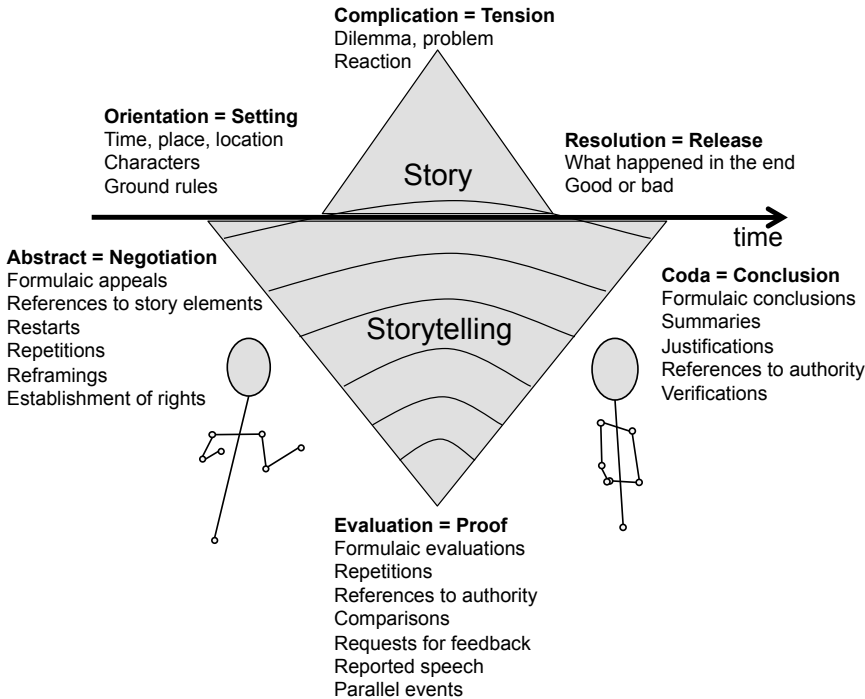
**Complication = Tension**
Dilemma, problem
Reaction

**Orientation = Setting**
Time, place, location
Characters
Ground rules

Story

**Resolution = Release**
What happened in the end
Good or bad

time

**Abstract = Negotiation**
Formulaic appeals
References to story elements
Restarts
Repetitions
Reframings
Establishment of rights

Storytelling

**Coda = Conclusion**
Formulaic conclusions
Summaries
Justifications
References to authority
Verifications

**Evaluation = Proof**
Formulaic evaluations
Repetitions
References to authority
Comparisons
Requests for feedback
Reported speech
Parallel events